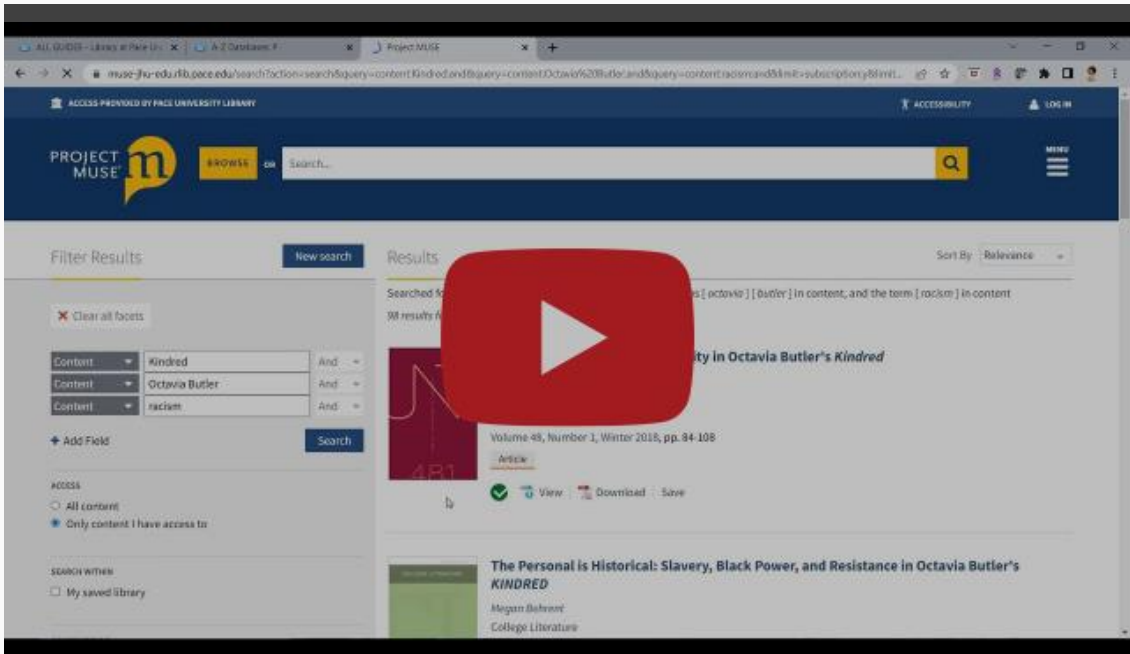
ALL GUIDES - Library at Pace U | A-Z Databases: F | Project MUSE

muse-jhu-edu.rlib.pace.edu/search?action=search&query=content:Kindred:and&query=content:Octavia%20Butler:and&query=content:racism:and&limit=subscription:y&limit...

ACCESS PROVIDED BY PACE UNIVERSITY LIBRARY

ACCESSIBILITY

LOG IN

PROJECT MUSE

BROWSE OR Search...

MENU

Filter Results

New search

Clear all facets

| Content | Kindred | And |
|---|---|---|
| Content | Octavia Butler | And |
| Content | racism | And |

+ Add Field

Search

ACCESS

All content

Only content I have access to

SEARCH WITHIN

My saved library

Results

Sort By Relevance

Searched fo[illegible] s [ octavia ] [ butler ] in content, and the term [ racism ] in content

98 results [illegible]

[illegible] ity in Octavia Butler's Kindred

Volume 49, Number 1, Winter 2016, pp. 84-108

Article

View Download Save

The Personal is Historical: Slavery, Black Power, and Resistance in Octavia Butler's KINDRED

Megan Behrent

College Literature